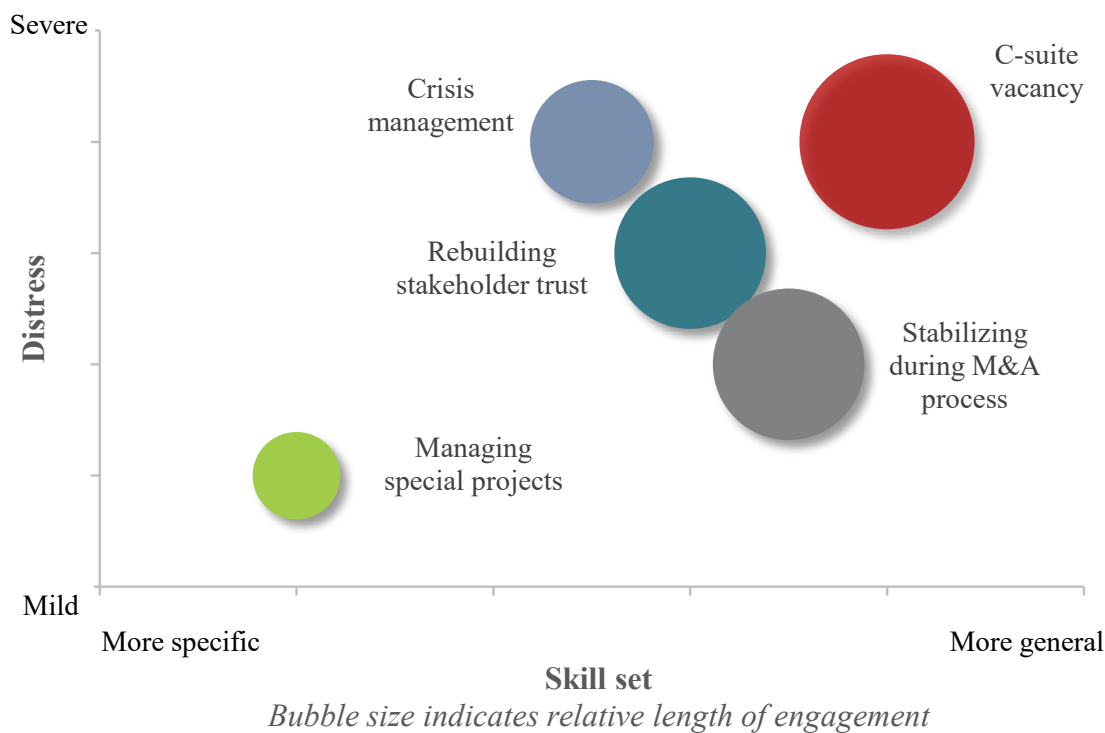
Severe

Distress

Mild

Crisis management

C-suite vacancy

Rebuilding stakeholder trust

Stabilizing during M&A process

Managing special projects

More specific

More general

Skill set

*Bubble size indicates relative length of engagement*